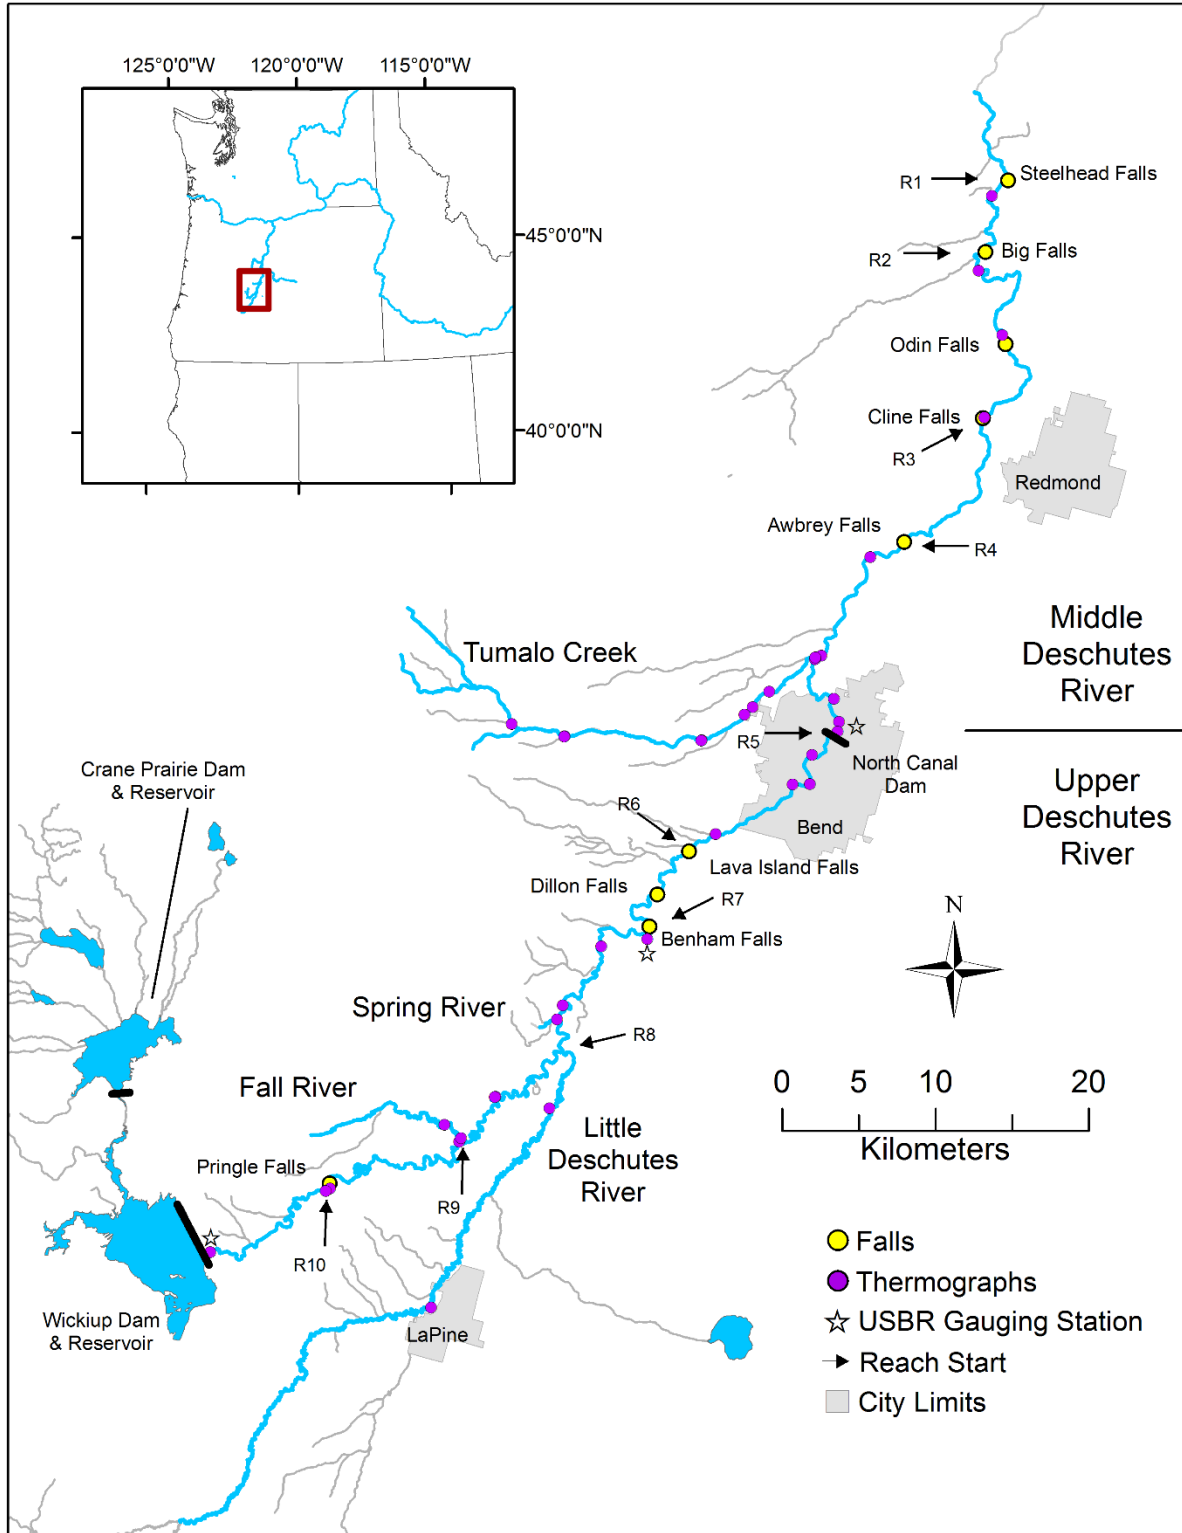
125°0'0"W 120°0'0"W 115°0'0"W

45°0'0"N

40°0'0"N

R1
Steelhead Falls

R2
Big Falls

Odin Falls

Cline Falls
R3

Redmond

Awbrey Falls
R4

Middle Deschutes River

Upper Deschutes River

Tumalo Creek

R5
North Canal Dam

Bend

R6
Lava Island Falls

Dillon Falls
R7
Benham Falls

N

Crane Prairie Dam & Reservoir

Spring River

R8

Fall River

Little Deschutes River

Pringle Falls

R9

R10

Wickiup Dam & Reservoir

LaPine

0 5 10 20
Kilometers

Falls
Thermographs
USBR Gauging Station
Reach Start
City Limits